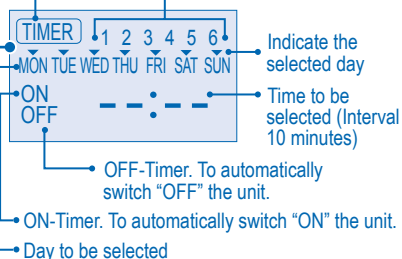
TIMER
1 2 3 4 5 6
MON TUE WED THU FRI SAT SUN
Indicate the selected day

ON
OFF
- - : - -
Time to be selected (Interval 10 minutes)

OFF-Timer. To automatically switch "OFF" the unit.

ON-Timer. To automatically switch "ON" the unit.

Day to be selected